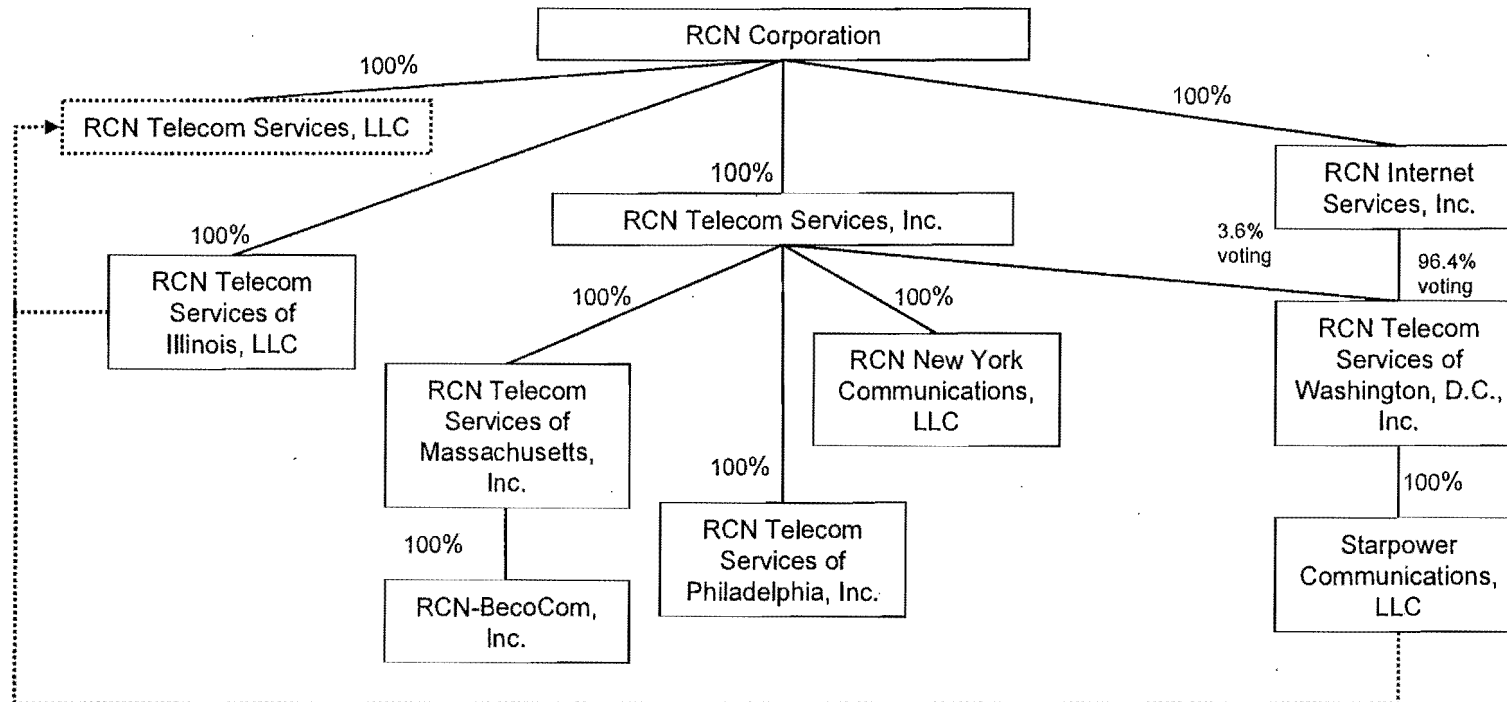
RCN Corporation

100%

RCN Telecom Services, LLC

100%

100%

RCN Telecom Services, Inc.

RCN Internet Services, Inc.

100%

RCN Telecom Services of Illinois, LLC

3.6% voting

96.4% voting

100%

100%

RCN Telecom Services of Washington, D.C., Inc.

RCN New York Communications, LLC

RCN Telecom Services of Massachusetts, Inc.

100%

100%

100%

RCN Telecom Services of Philadelphia, Inc.

Starpower Communications, LLC

100%

RCN-BecoCom, Inc.